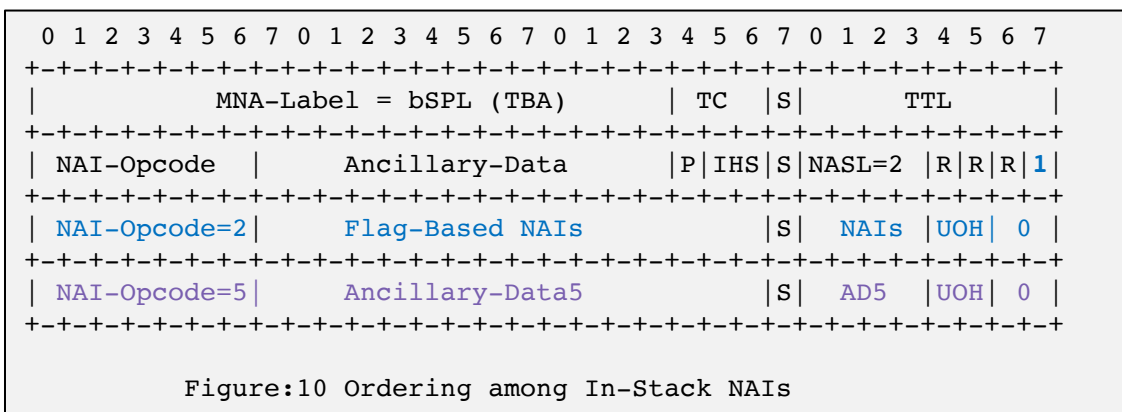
```
 0 1 2 3 4 5 6 7 0 1 2 3 4 5 6 7 0 1 2 3 4 5 6 7 0 1 2 3 4 5 6 7
+-+-+-+-+-+-+-+-+-+-+-+-+-+-+-+-+-+-+-+-+-+-+-+-+-+-+-+-+-+-+-+-+
|           MNA-Label = bSPL (TBA)          | TC  |S|     TTL       |
+-+-+-+-+-+-+-+-+-+-+-+-+-+-+-+-+-+-+-+-+-+-+-+-+-+-+-+-+-+-+-+-+
| NAI-Opcode   |     Ancillary-Data     |P|IHS|S|NASL=2 |R|R|R|1|
+-+-+-+-+-+-+-+-+-+-+-+-+-+-+-+-+-+-+-+-+-+-+-+-+-+-+-+-+-+-+-+-+
| NAI-Opcode=2|     Flag-Based NAIs          |S|   NAIs |UOH| 0 |
+-+-+-+-+-+-+-+-+-+-+-+-+-+-+-+-+-+-+-+-+-+-+-+-+-+-+-+-+-+-+-+-+
| NAI-Opcode=5|     Ancillary-Data5          |S|   AD5  |UOH| 0 |
+-+-+-+-+-+-+-+-+-+-+-+-+-+-+-+-+-+-+-+-+-+-+-+-+-+-+-+-+-+-+-+-+

        Figure:10 Ordering among In-Stack NAIs
```